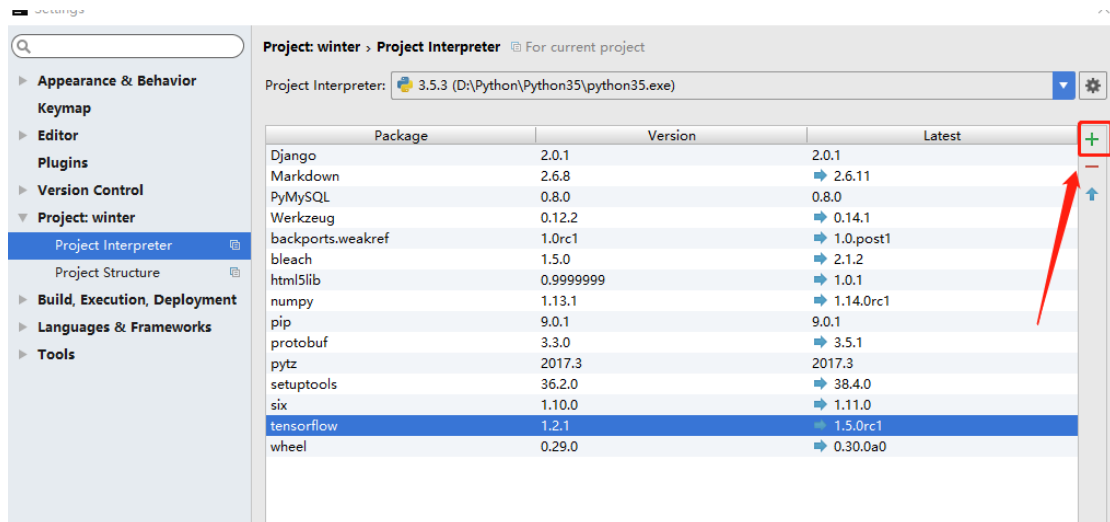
Settings

Appearance & Behavior
Keymap
Editor
Plugins
Version Control
Project: winter
Project Interpreter
Project Structure
Build, Execution, Deployment
Languages & Frameworks
Tools

Project: winter › Project Interpreter For current project

Project Interpreter: 3.5.3 (D:\Python\Python35\python35.exe)

| Package | Version | Latest |
|---|---|---|
| Django | 2.0.1 | 2.0.1 |
| Markdown | 2.6.8 | 2.6.11 |
| PyMySQL | 0.8.0 | 0.8.0 |
| Werkzeug | 0.12.2 | 0.14.1 |
| backports.weakref | 1.0rc1 | 1.0.post1 |
| bleach | 1.5.0 | 2.1.2 |
| html5lib | 0.9999999 | 1.0.1 |
| numpy | 1.13.1 | 1.14.0rc1 |
| pip | 9.0.1 | 9.0.1 |
| protobuf | 3.3.0 | 3.5.1 |
| pytz | 2017.3 | 2017.3 |
| setuptools | 36.2.0 | 38.4.0 |
| six | 1.10.0 | 1.11.0 |
| tensorflow | 1.2.1 | 1.5.0rc1 |
| wheel | 0.29.0 | 0.30.0a0 |

+
−